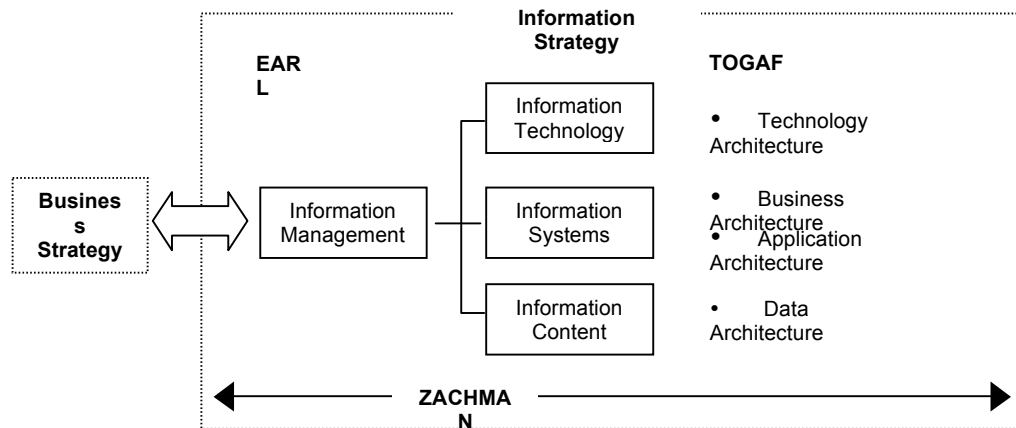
Information Strategy

EAR L

TOGAF

Information Technology

• Technology Architecture

Business Strategy

Information Management

Information Systems

• Business Architecture

• Application Architecture

Information Content

• Data Architecture

ZACHMA N